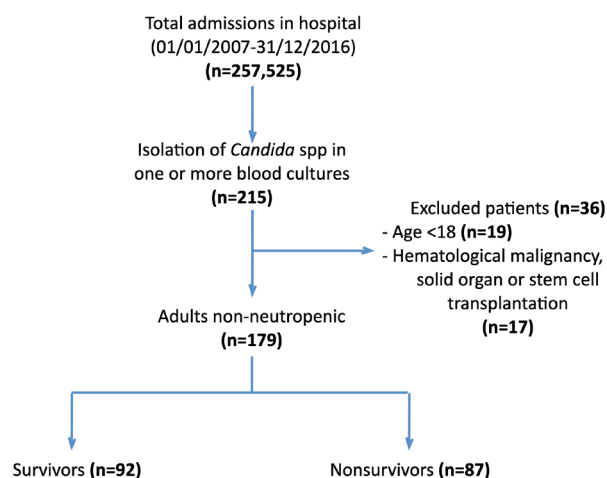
Total admissions in hospital
(01/01/2007-31/12/2016)
(n=257,525)

Isolation of Candida spp in one or more blood cultures
(n=215)

Excluded patients (n=36)
- Age <18 (n=19)
- Hematological malignancy, solid organ or stem cell transplantation
(n=17)

Adults non-neutropenic
(n=179)

Survivors (n=92)

Nonsurvivors (n=87)